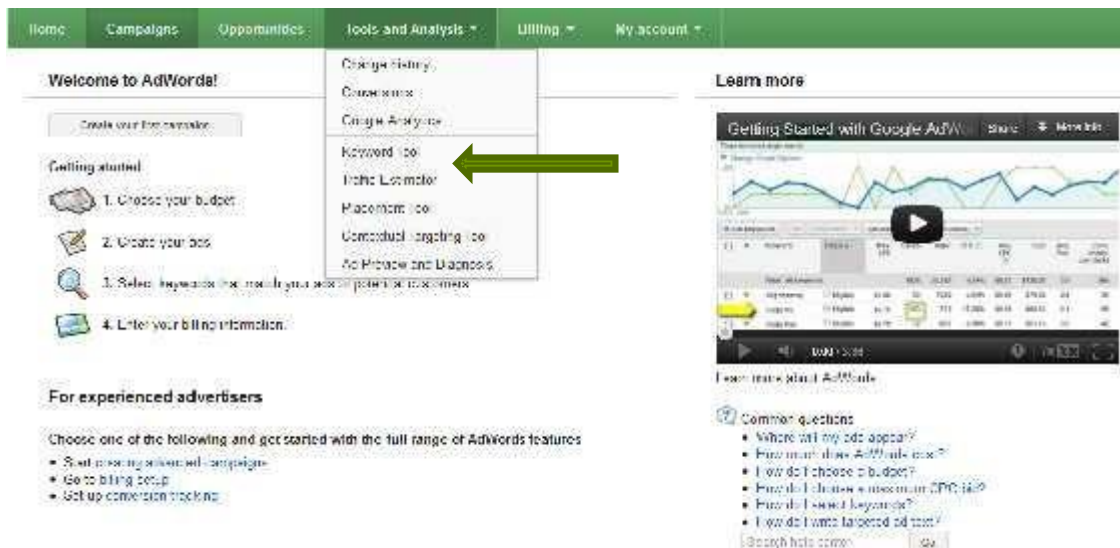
Home Campaigns Opportunities Tools and Analysis ▾ Billing ▾ My account ▾

Welcome to AdWords!

Create your first campaign

Getting started

1. Choose your budget

2. Create your ads

3. Select keywords that match your ads to potential customers

4. Enter your billing information.

Change History

Conversions

Google Analytics

Keyword Tool

Traffic Estimator

Placement Tool

Contextual Targeting Tool

Ad Preview and Diagnosis

For experienced advertisers

Choose one of the following and get started with the full range of AdWords features

• Start creating advanced campaigns
• Go to billing setup
• Set up conversion tracking

Learn more

Getting Started with Google AdWo Share More info

0:00 / 5:38

Learn more about AdWords

Common questions
• Where will my ads appear?
• How much does AdWords cost?
• How do I choose a budget?
• How do I choose a maximum CPC bid?
• How do I select keywords?
• How do I write targeted ad text?

Search help center Go